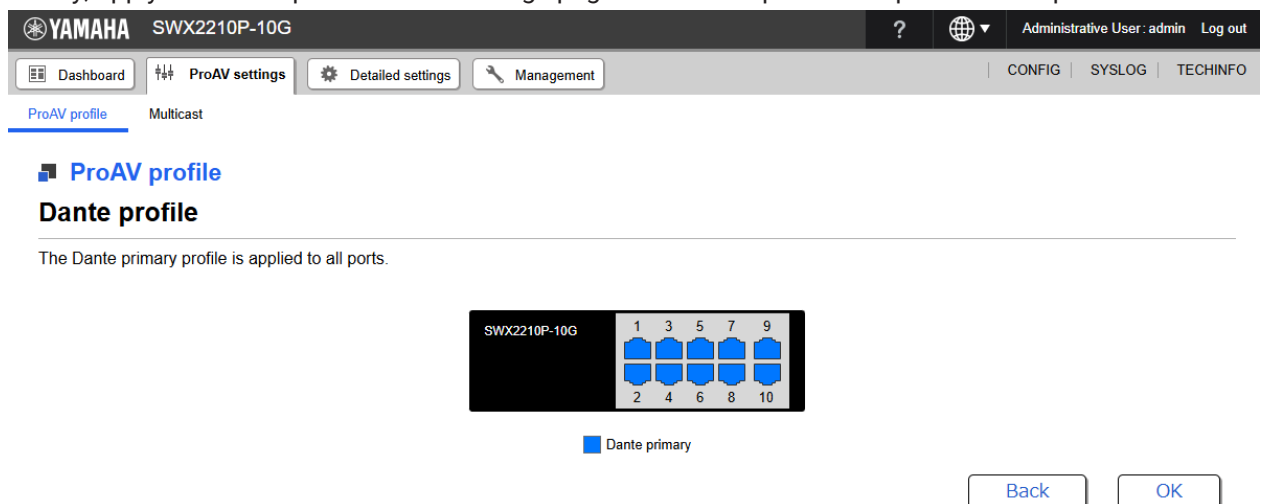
YAMAHA SWX2210P-10G

?

Administrative User : admin Log out

Dashboard ProAV settings Detailed settings Management

CONFIG SYSLOG TECHINFO

ProAV profile Multicast

ProAV profile

Dante profile

The Dante primary profile is applied to all ports.

SWX2210P-10G

1 3 5 7 9

2 4 6 8 10

Dante primary

Back OK